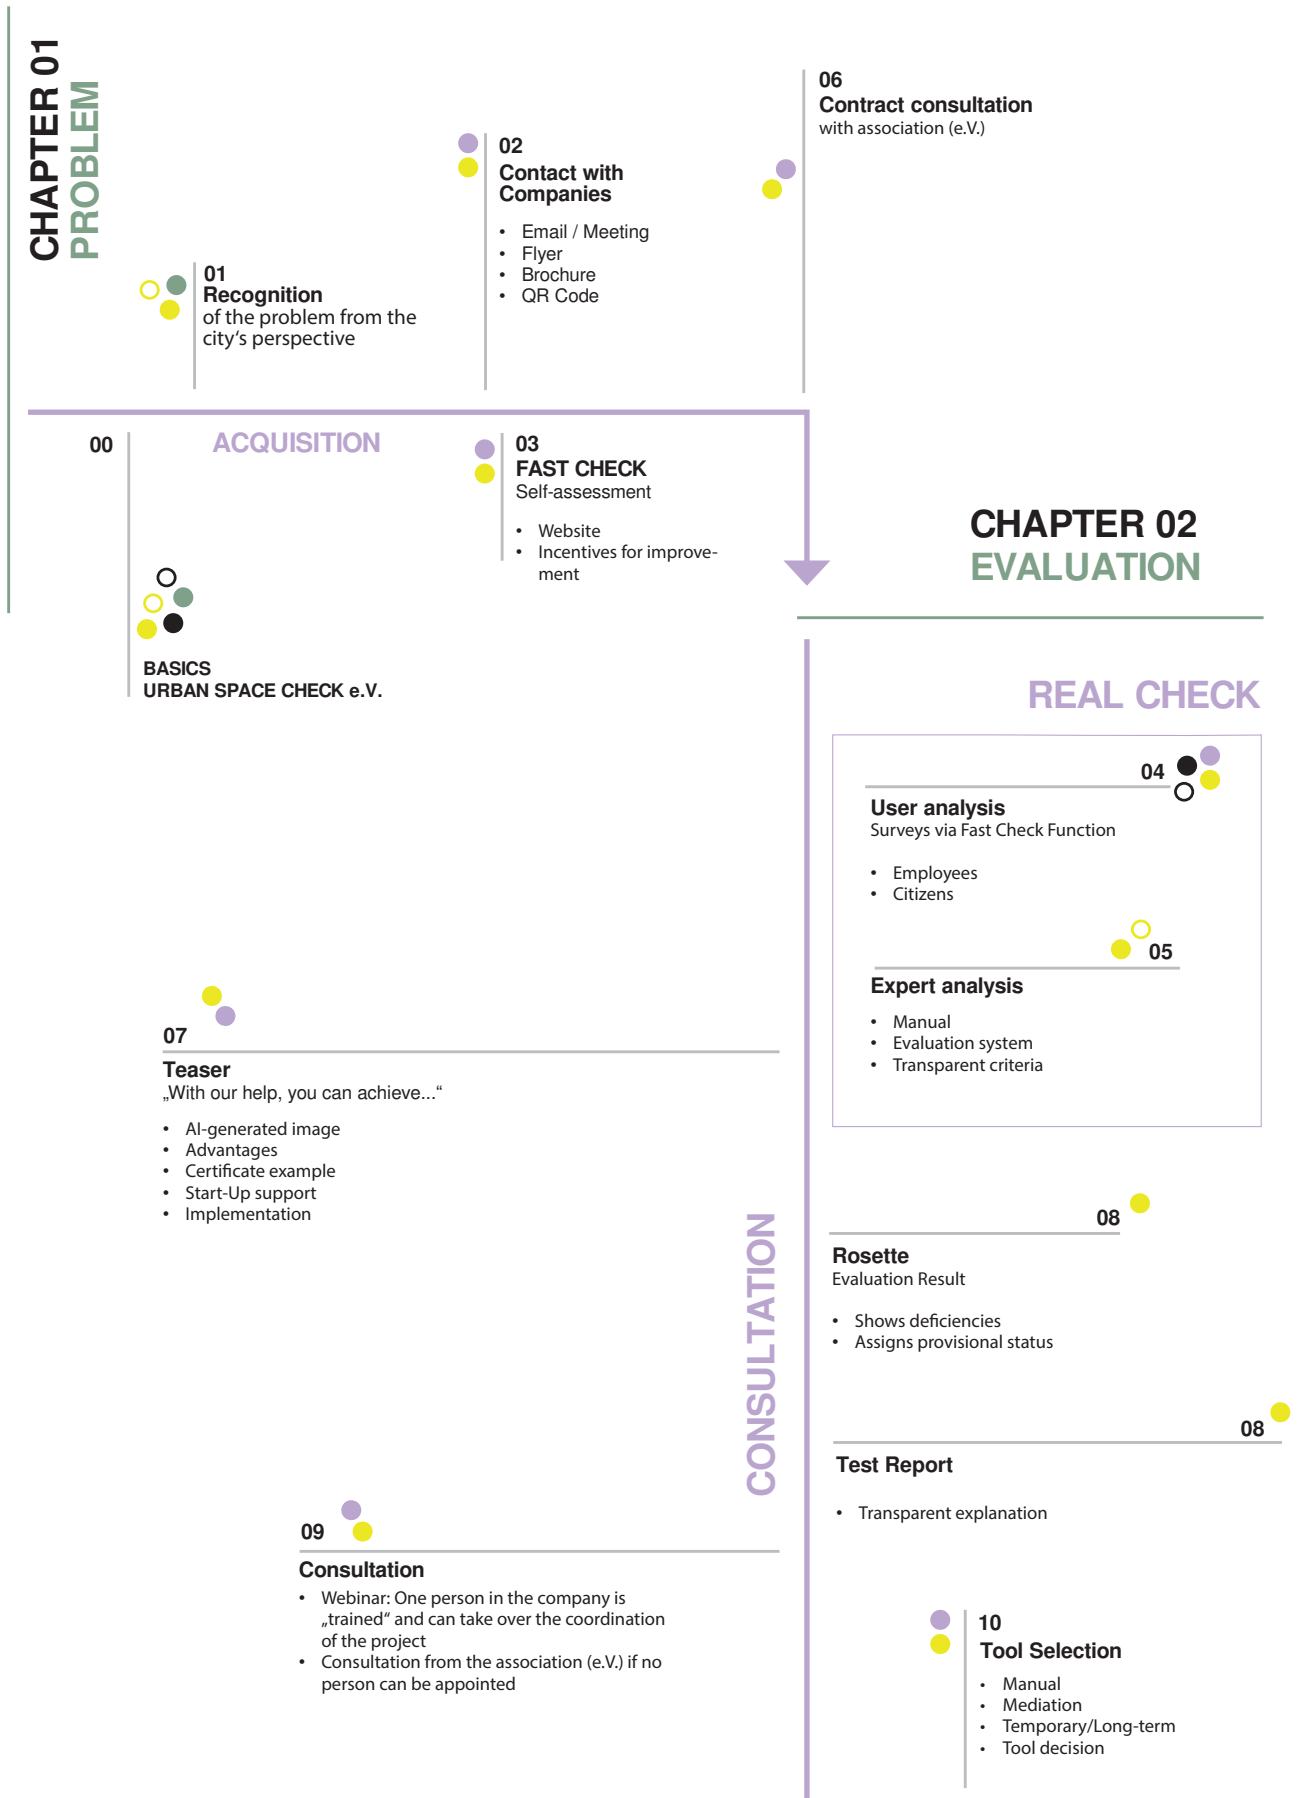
CHAPTER 01
PROBLEM

06
Contract consultation
with association (e.V.)

02
Contact with Companies

- Email / Meeting
- Flyer
- Brochure
- QR Code

01
Recognition
of the problem from the city's perspective

00

ACQUISITION

03
FAST CHECK
Self-assessment

- Website
- Incentives for improvement

CHAPTER 02
EVALUATION

BASICS
URBAN SPACE CHECK e.V.

REAL CHECK

04
User analysis
Surveys via Fast Check Function

- Employees
- Citizens

05
Expert analysis

- Manual
- Evaluation system
- Transparent criteria

07
Teaser
„With our help, you can achieve..."

- AI-generated image
- Advantages
- Certificate example
- Start-Up support
- Implementation

CONSULTATION

08
Rosette
Evaluation Result

- Shows deficiencies
- Assigns provisional status

08
Test Report

- Transparent explanation

09
Consultation

- Webinar: One person in the company is „trained" and can take over the coordination of the project
- Consultation from the association (e.V.) if no person can be appointed

10
Tool Selection

- Manual
- Mediation
- Temporary/Long-term
- Tool decision